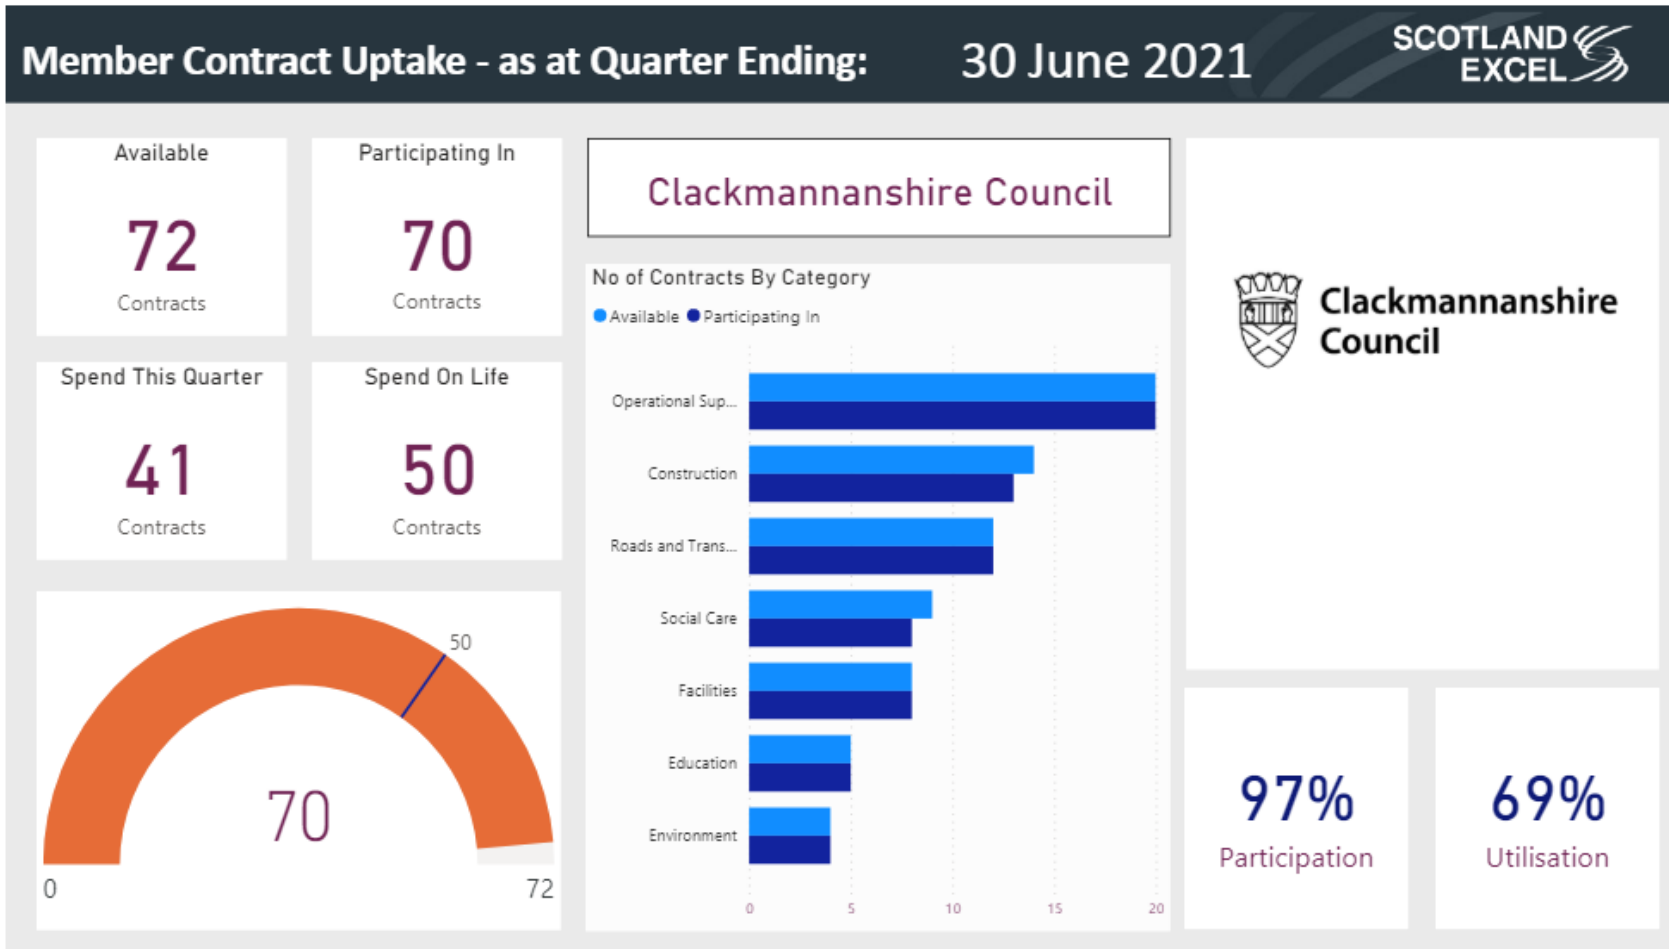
Member Contract Uptake - as at Quarter Ending: 30 June 2021

SCOTLAND EXCEL

Available
72
Contracts

Participating In
70
Contracts

Spend This Quarter
41
Contracts

Spend On Life
50
Contracts

50
70
0
72

Clackmannanshire Council

No of Contracts By Category
Available Participating In

Operational Sup...
Construction
Roads and Trans...
Social Care
Facilities
Education
Environment

0 5 10 15 20

Clackmannanshire Council

97%
Participation

69%
Utilisation